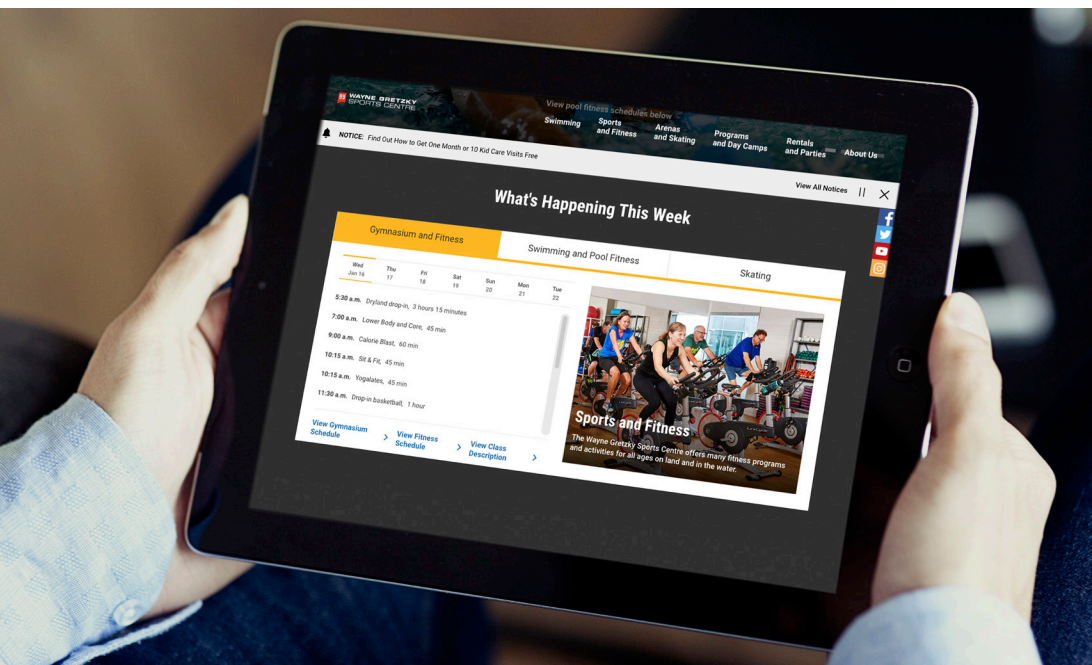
99 WAYNE GRETZKY SPORTS CENTRE

View pool fitness schedules below

Swimming
Sports and Fitness
Arenas and Skating
Programs and Day Camps
Rentals and Parties
About Us

NOTICE: Find Out How to Get One Month or 10 Kid Care Visits Free

View All Notices

What's Happening This Week

| Gymnasium and Fitness | Swimming and Pool Fitness | Skating |
|---|---|---|

Wed Jan 16
Thu 17
Fri 18
Sat 19
Sun 20
Mon 21
Tue 22

5:30 a.m. Dryland drop-in, 3 hours 15 minutes
7:00 a.m. Lower Body and Core, 45 min
9:00 a.m. Calorie Blast, 60 min
10:15 a.m. Sit & Fit, 45 min
10:15 a.m. Yogalates, 45 min
11:30 a.m. Drop-in basketball, 1 hour

View Gymnasium Schedule
View Fitness Schedule
View Class Description

Sports and Fitness
The Wayne Gretzky Sports Centre offers many fitness programs and activities for all ages on land and in the water.